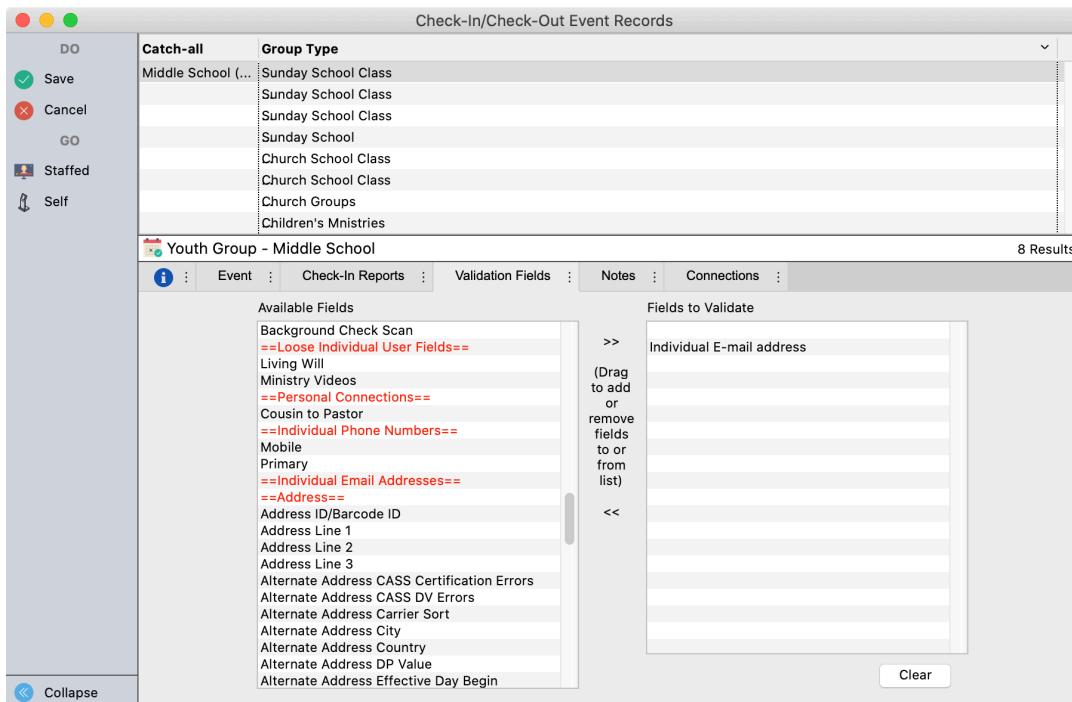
Check-In/Check-Out Event Records

DO
Save
Cancel
GO
Staffed
Self

| Catch-all | Group Type |
|---|---|
| Middle School (... | Sunday School Class |
| | Sunday School Class |
| | Sunday School Class |
| | Sunday School |
| | Church School Class |
| | Church School Class |
| | Church Groups |
| | Children's Mnistries |

Youth Group - Middle School
8 Results

Event
Check-In Reports
Validation Fields
Notes
Connections

Available Fields
Background Check Scan
==Loose Individual User Fields==
Living Will
Ministry Videos
==Personal Connections==
Cousin to Pastor
==Individual Phone Numbers==
Mobile
Primary
==Individual Email Addresses==
==Address==
Address ID/Barcode ID
Address Line 1
Address Line 2
Address Line 3
Alternate Address CASS Certification Errors
Alternate Address CASS DV Errors
Alternate Address Carrier Sort
Alternate Address City
Alternate Address Country
Alternate Address DP Value
Alternate Address Effective Day Begin

>>
(Drag to add or remove fields to or from list)
<<

Fields to Validate
Individual E-mail address

Clear

Collapse